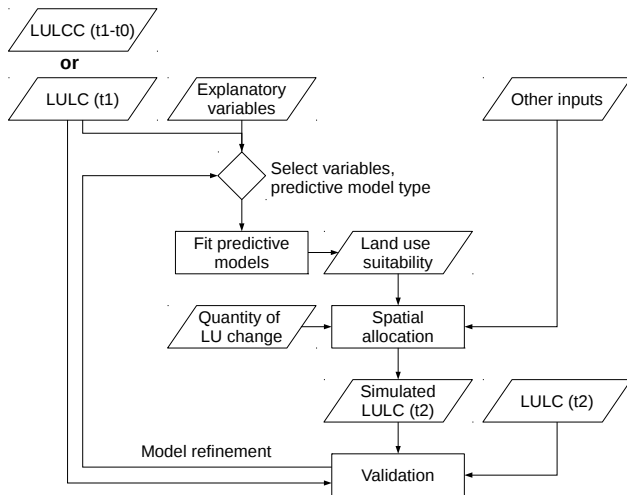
LULCC (t1-t0)

or

LULC (t1)

Explanatory variables

Other inputs

Select variables, predictive model type

Fit predictive models

Land use suitability

Quantity of LU change

Spatial allocation

Simulated LULC (t2)

LULC (t2)

Model refinement

Validation